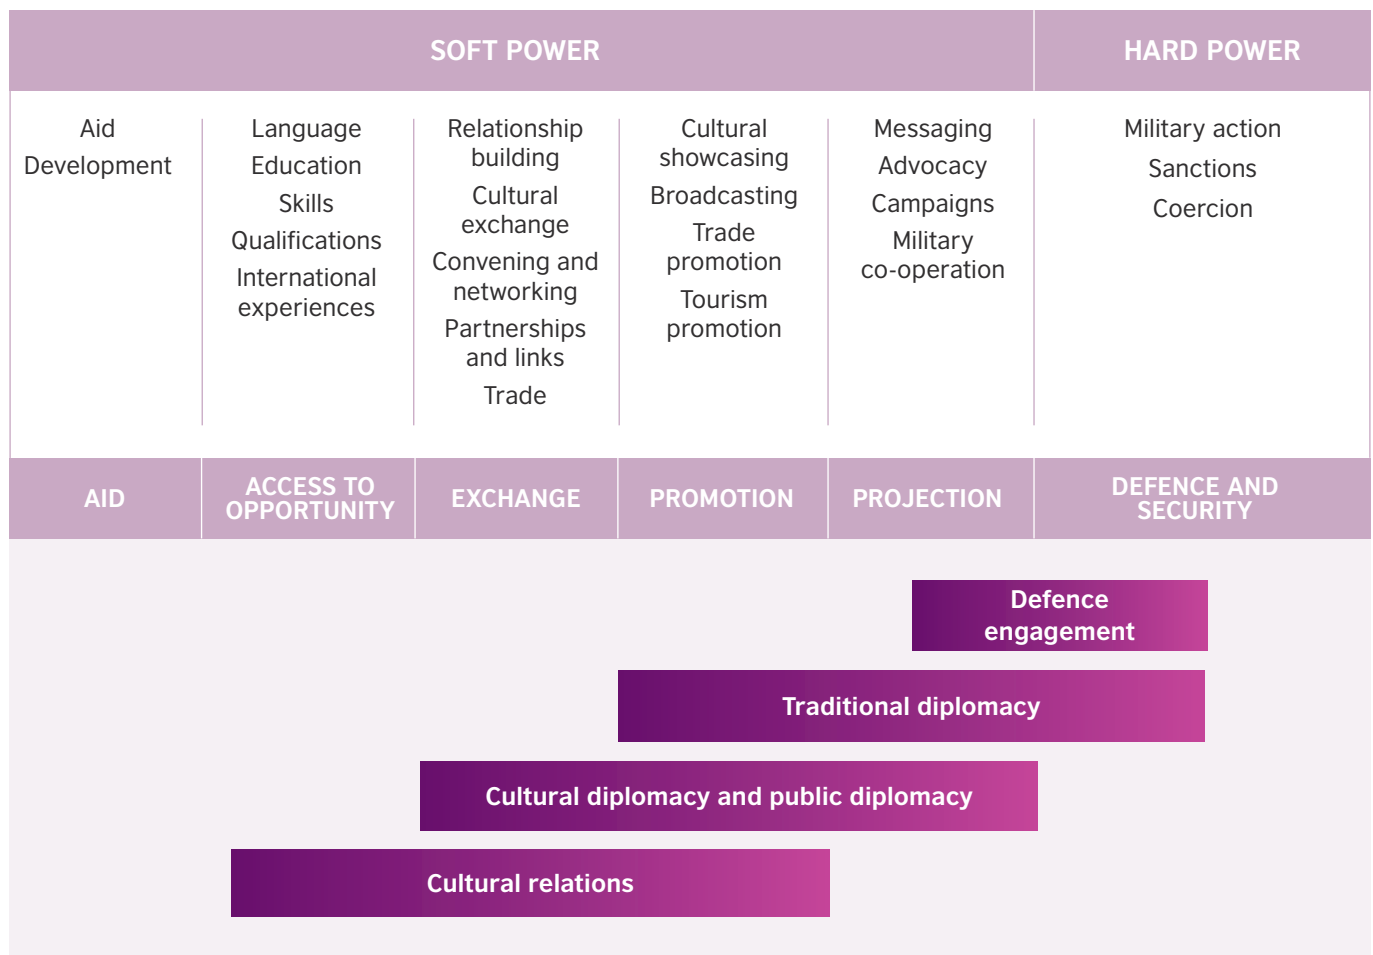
| SOFT POWER | | | | | HARD POWER |
|---|---|---|---|---|---|
| Aid<br>Development | Language<br>Education<br>Skills<br>Qualifications<br>International experiences | Relationship building<br>Cultural exchange<br>Convening and networking<br>Partnerships and links<br>Trade | Cultural showcasing<br>Broadcasting<br>Trade promotion<br>Tourism promotion | Messaging<br>Advocacy<br>Campaigns<br>Military co-operation | Military action<br>Sanctions<br>Coercion |
| AID | ACCESS TO OPPORTUNITY | EXCHANGE | PROMOTION | PROJECTION | DEFENCE AND SECURITY |

Defence engagement

Traditional diplomacy

Cultural diplomacy and public diplomacy

Cultural relations